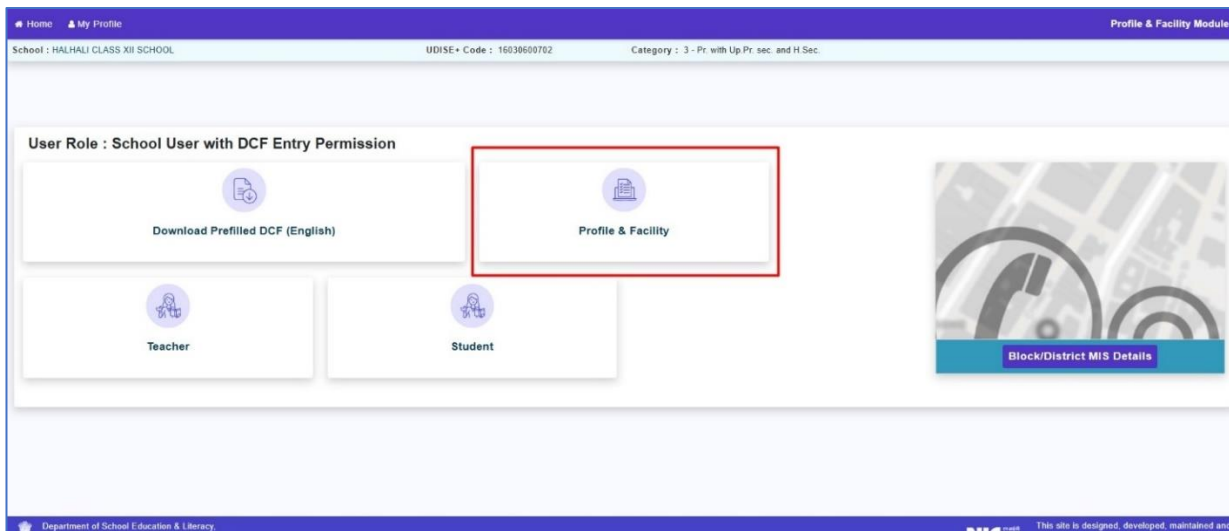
Home My Profile

Profile & Facility Module

School : HALHALI CLASS XII SCHOOL UDISE+ Code : 16030600702 Category : 3 - Pr. with Up.Pr. sec. and H.Sec.

User Role : School User with DCF Entry Permission

Download Prefilled DCF (English)

Profile & Facility

Teacher

Student

Block/District MIS Details

Department of School Education & Literacy,

NIC

This site is designed, developed, maintained and